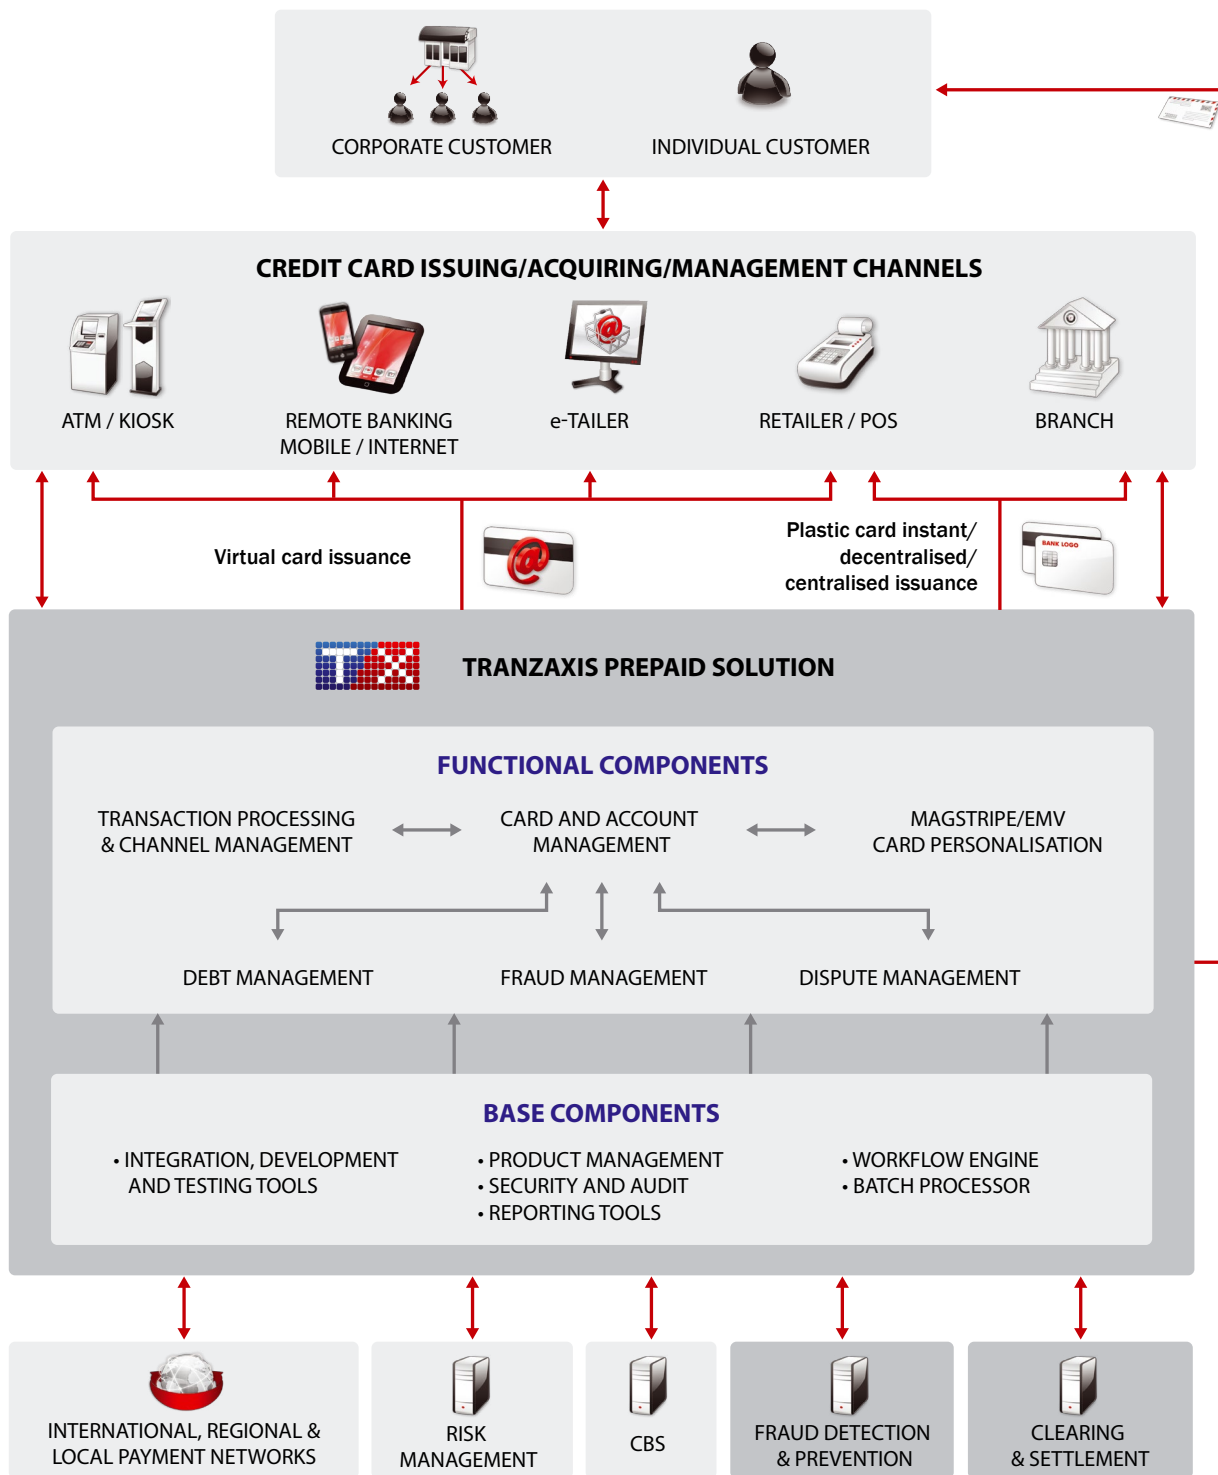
CORPORATE CUSTOMER

INDIVIDUAL CUSTOMER

CREDIT CARD ISSUING/ACQUIRING/MANAGEMENT CHANNELS

ATM / KIOSK

REMOTE BANKING MOBILE / INTERNET

e-TAILER

RETAILER / POS

BRANCH

Virtual card issuance

Plastic card instant/ decentralised/ centralised issuance

BANK LOGO

TRANZAXIS PREPAID SOLUTION

FUNCTIONAL COMPONENTS

TRANSACTION PROCESSING & CHANNEL MANAGEMENT

CARD AND ACCOUNT MANAGEMENT

MAGSTRIPE/EMV CARD PERSONALISATION

DEBT MANAGEMENT

FRAUD MANAGEMENT

DISPUTE MANAGEMENT

BASE COMPONENTS

• INTEGRATION, DEVELOPMENT AND TESTING TOOLS

• PRODUCT MANAGEMENT
• SECURITY AND AUDIT
• REPORTING TOOLS

• WORKFLOW ENGINE
• BATCH PROCESSOR

INTERNATIONAL, REGIONAL & LOCAL PAYMENT NETWORKS

RISK MANAGEMENT

CBS

FRAUD DETECTION & PREVENTION

CLEARING & SETTLEMENT